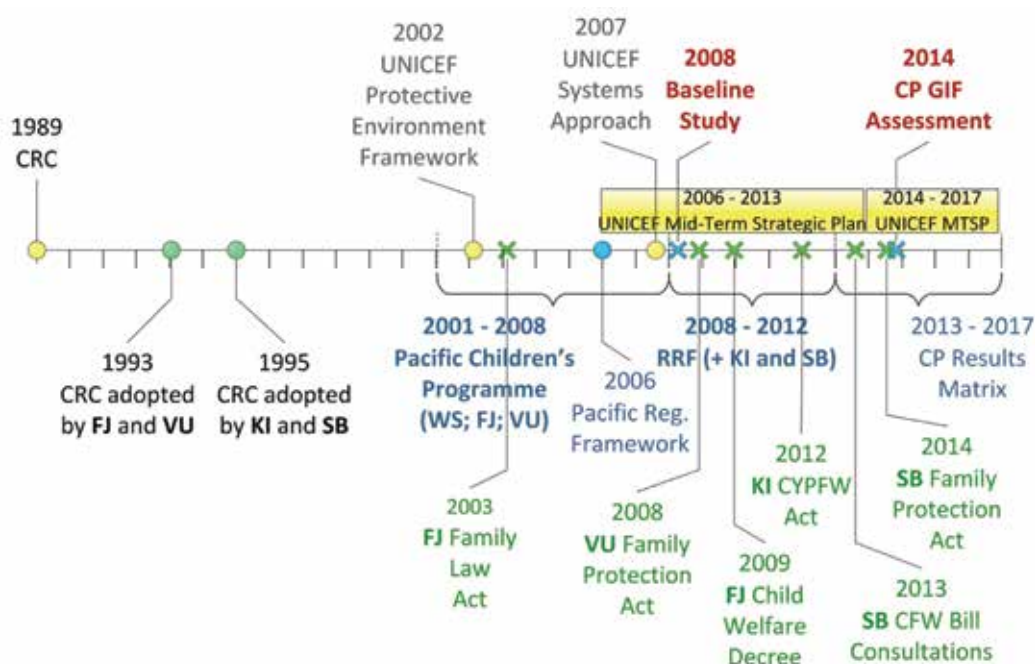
1989
CRC

2002
UNICEF
Protective
Environment
Framework

2007
UNICEF
Systems
Approach

2008
Baseline
Study

2014
CP GIF
Assessment

2006 - 2013
UNICEF Mid-Term Strategic Plan

2014 - 2017
UNICEF MTSP

1993
CRC adopted
by FJ and VU

1995
CRC adopted
by KI and SB

2001 - 2008
Pacific Children's
Programme
(WS; FJ; VU)

2006
Pacific Reg.
Framework

2008 - 2012
RRF (+ KI and SB)

2013 - 2017
CP Results
Matrix

2003
FJ Family
Law
Act

2008
VU Family
Protection
Act

2009
FJ Child
Welfare
Decree

2012
KI CYPFW
Act

2013
SB CFW Bill
Consultations

2014
SB Family
Protection
Act